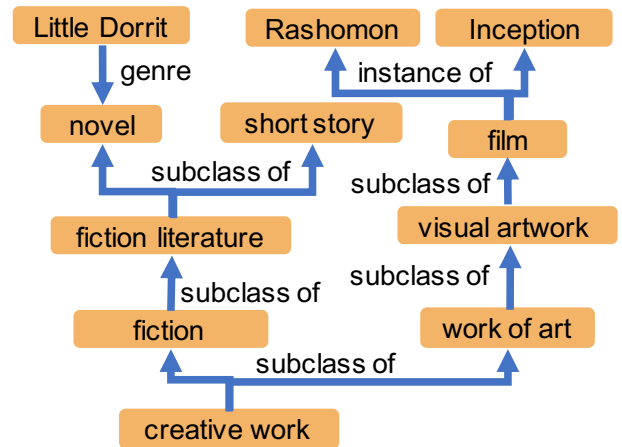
Little Dorrit

genre

novel

Rashomon

Inception

instance of

short story

film

subclass of

subclass of

fiction literature

visual artwork

subclass of

subclass of

fiction

work of art

subclass of

creative work